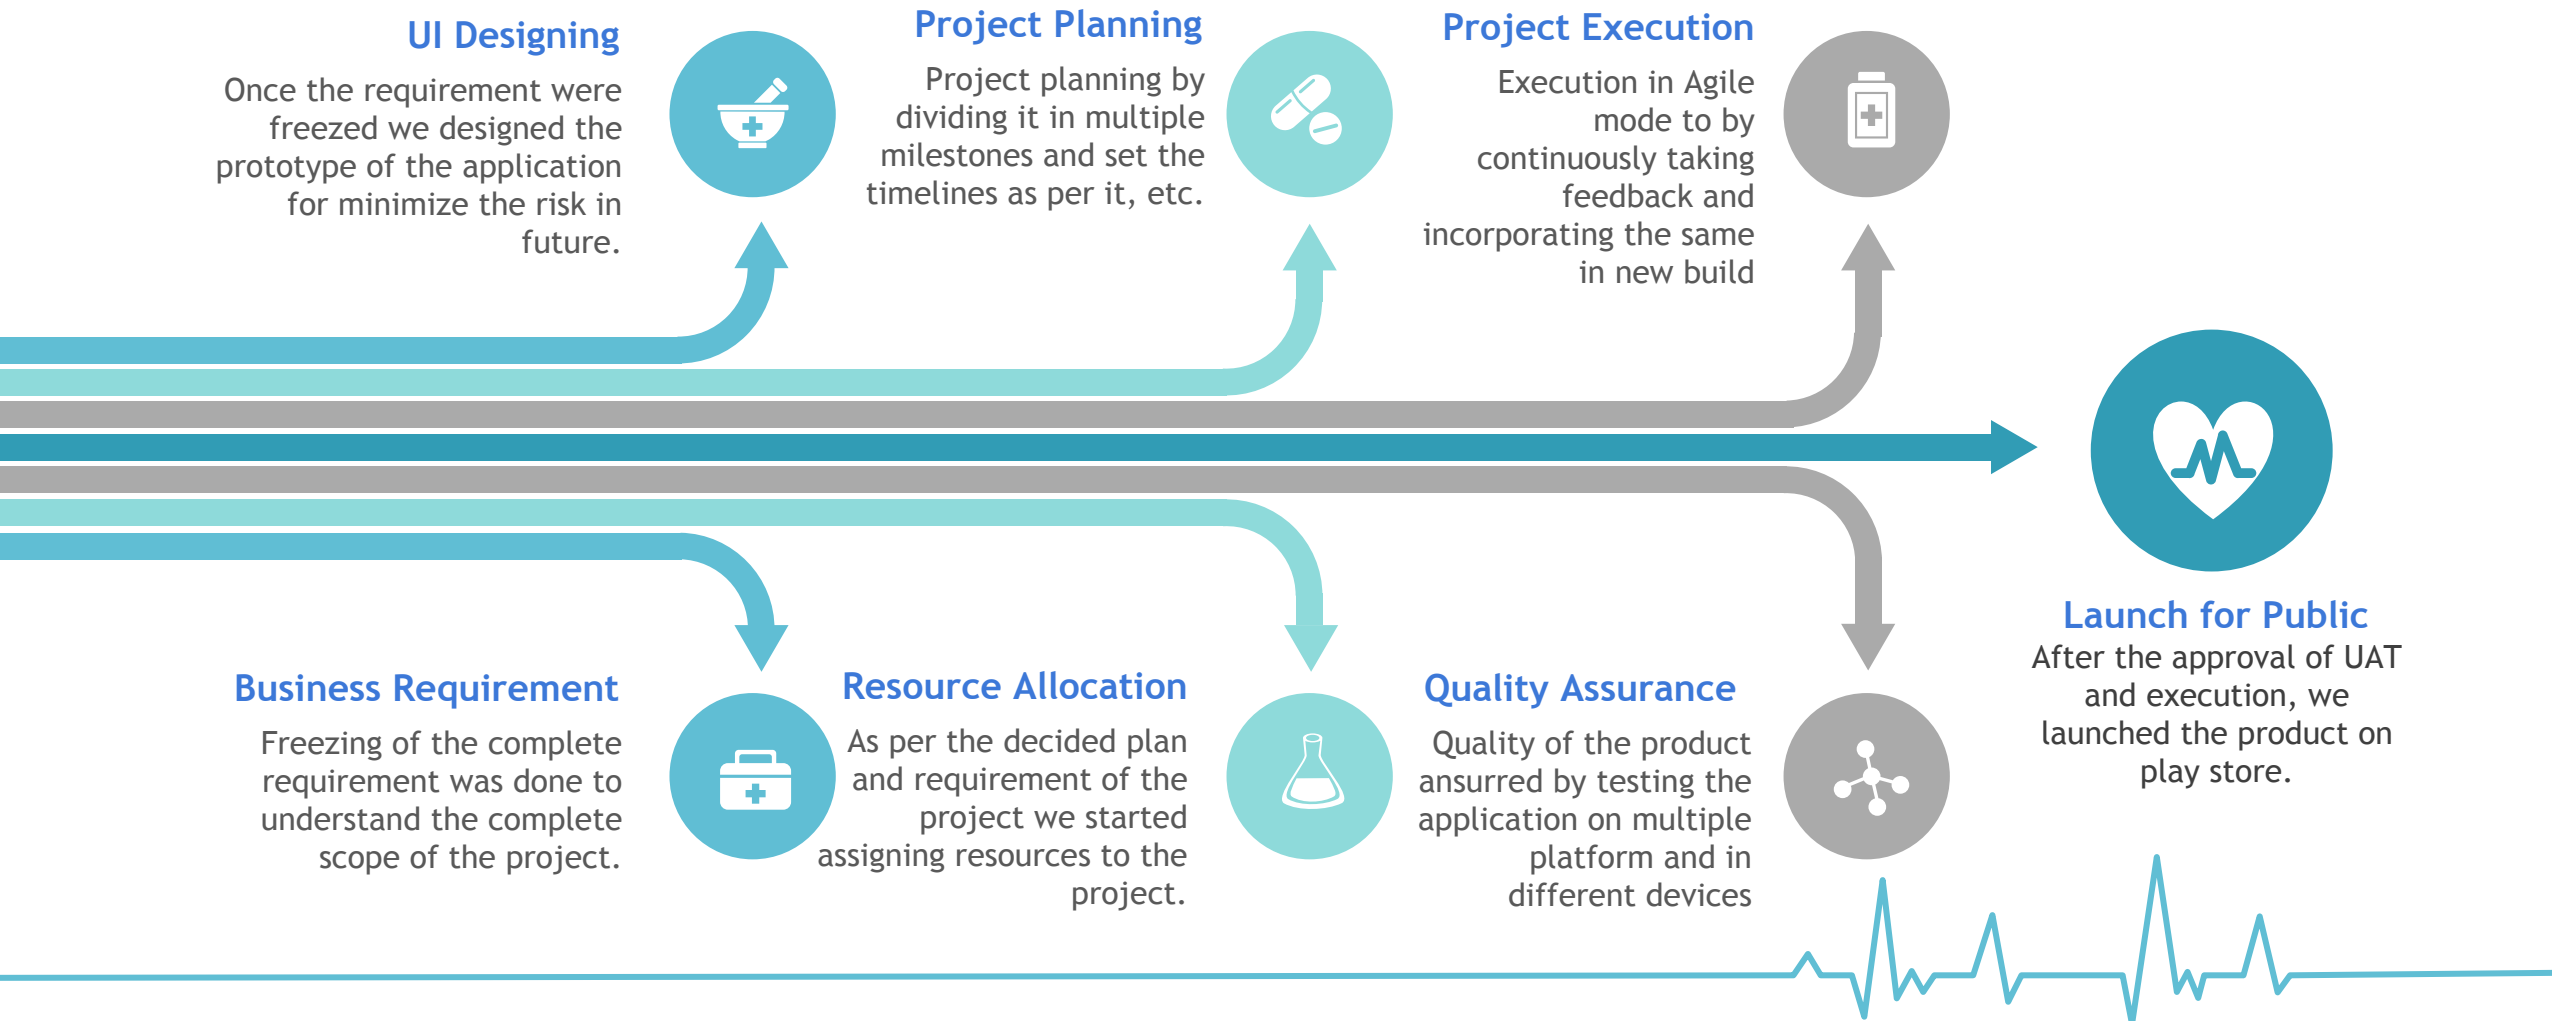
UI Designing

Once the requirement were freezed we designed the prototype of the application for minimize the risk in future.

Project Planning

Project planning by dividing it in multiple milestones and set the timelines as per it, etc.

Project Execution

Execution in Agile mode to by continuously taking feedback and incorporating the same in new build

Launch for Public

After the approval of UAT and execution, we launched the product on play store.

Business Requirement

Freezing of the complete requirement was done to understand the complete scope of the project.

Resource Allocation

As per the decided plan and requirement of the project we started assigning resources to the project.

Quality Assurance

Quality of the product ansurred by testing the application on multiple platform and in different devices